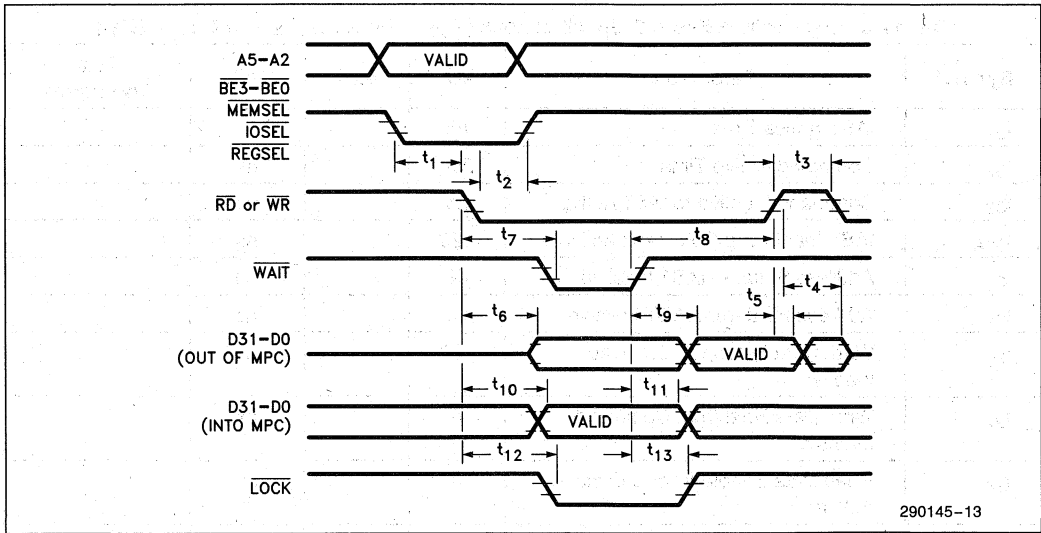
A5–A2
$\overline{BE3}$–$\overline{BE0}$

VALID

$\overline{MEMSEL}$
$\overline{IOSEL}$
$\overline{REGSEL}$

$t_1$

$t_2$

$t_3$

$\overline{RD}$ or $\overline{WR}$

$t_7$

$t_8$

$\overline{WAIT}$

$t_5$

$t_4$

$t_6$

$t_9$

D31–D0
(OUT OF MPC)

VALID

$t_{10}$

$t_{11}$

D31–D0
(INTO MPC)

VALID

$t_{12}$

$t_{13}$

$\overline{LOCK}$

290145–13